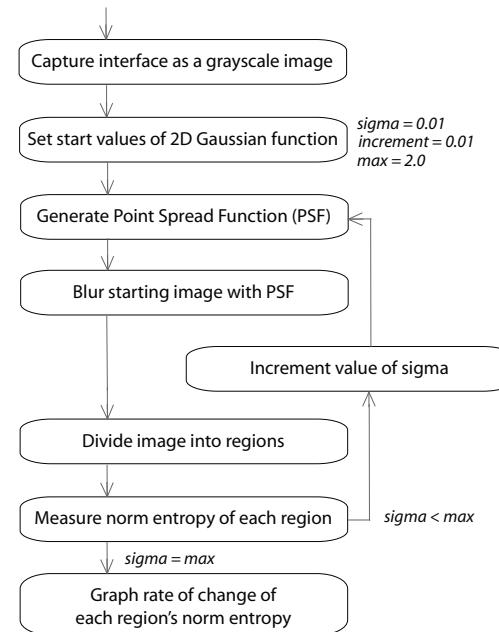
Capture interface as a grayscale image

Set start values of 2D Gaussian function

sigma = 0.01
increment = 0.01
max = 2.0

Generate Point Spread Function (PSF)

Blur starting image with PSF

Increment value of sigma

Divide image into regions

Measure norm entropy of each region

sigma < max

sigma = max

Graph rate of change of each region's norm entropy